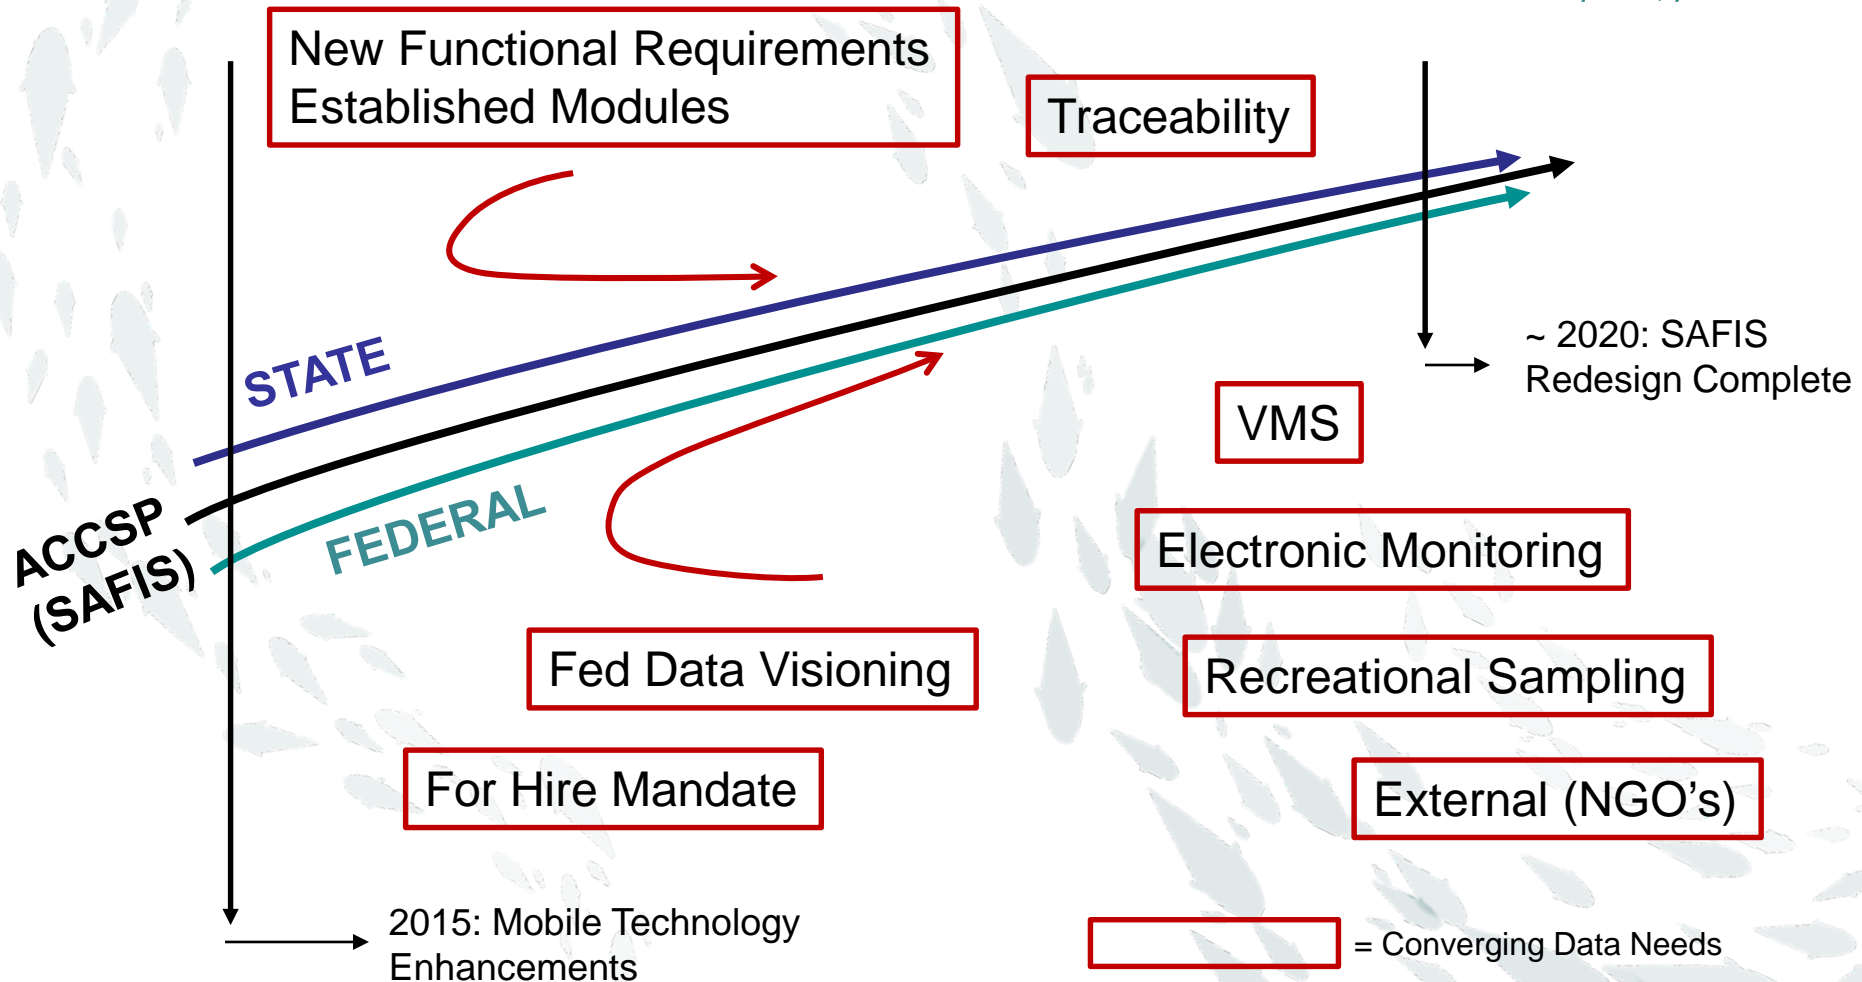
New Functional Requirements
Established Modules

Traceability

STATE

ACCSP
(SAFIS)

FEDERAL

~ 2020: SAFIS
Redesign Complete

VMS

Electronic Monitoring

Fed Data Visioning

Recreational Sampling

For Hire Mandate

External (NGO's)

2015: Mobile Technology
Enhancements

= Converging Data Needs